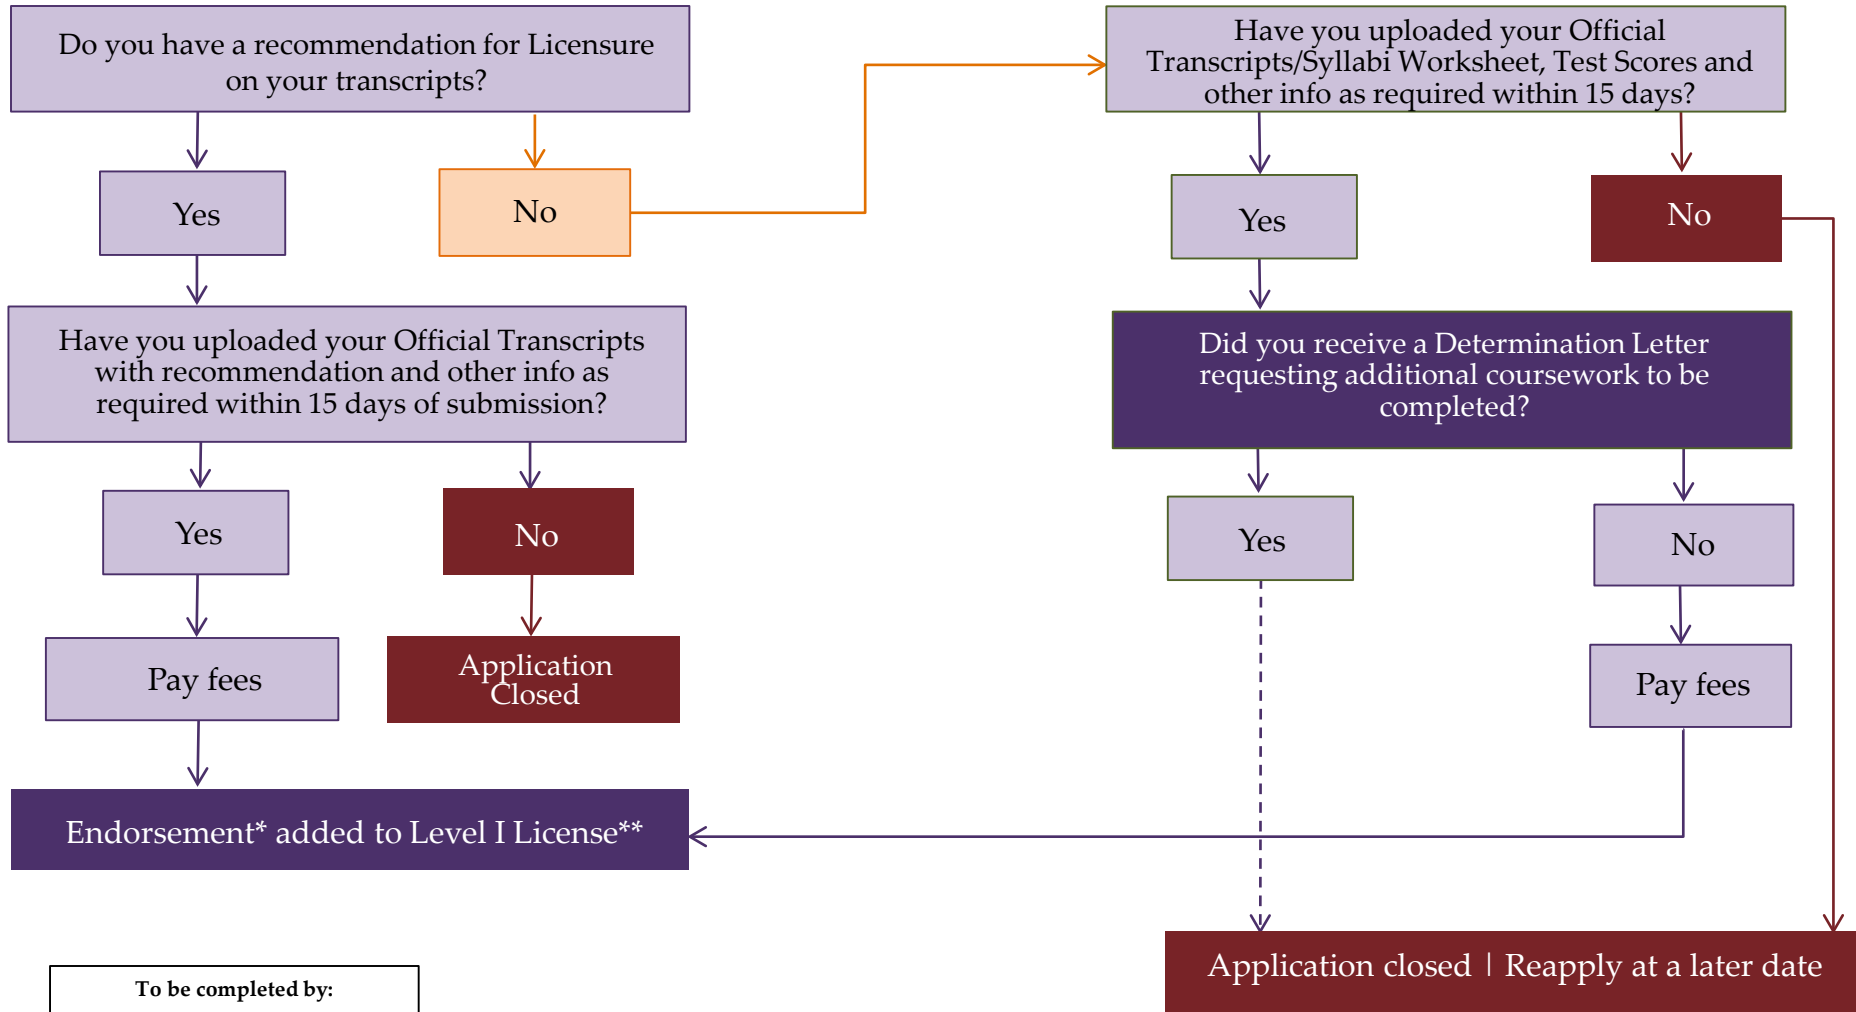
Do you have a recommendation for Licensure on your transcripts?

Yes

No

Have you uploaded your Official Transcripts with recommendation and other info as required within 15 days of submission?

Yes

No

Pay fees

Application Closed

Endorsement* added to Level I License**

Have you uploaded your Official Transcripts/Syllabi Worksheet, Test Scores and other info as required within 15 days?

Yes

No

Did you receive a Determination Letter requesting additional coursework to be completed?

Yes

No

Pay fees

Application closed | Reapply at a later date

To be completed by: